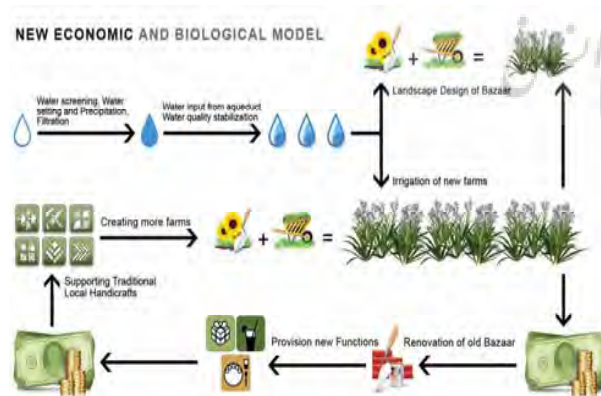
NEW ECONOMIC AND BIOLOGICAL MODEL

Water screening, Water setting and Precipitation, Filtration

Water input from aqueduct, Water quality stabilization

Landscape Design of Bazaar

Irrigation of new farms

Creating more farms

Supporting Traditional Local Handicrafts

Provision new Functions

Renovation of old Bazaar